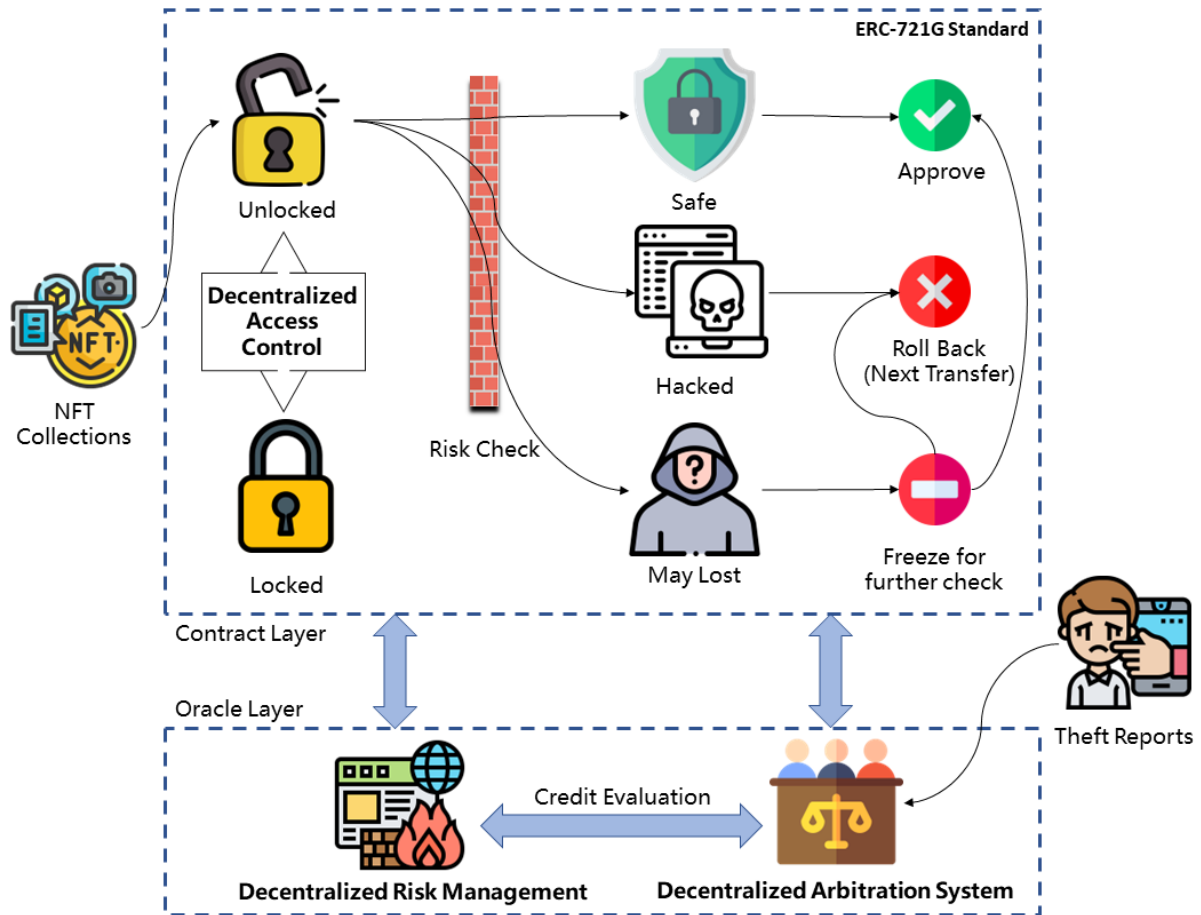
ERC-721G Standard

Unlocked

Decentralized Access Control

Locked

NFT

NFT Collections

Risk Check

Safe

Hacked

May Lost

Approve

Roll Back (Next Transfer)

Freeze for further check

Contract Layer

Oracle Layer

Theft Reports

Credit Evaluation

Decentralized Risk Management

Decentralized Arbitration System